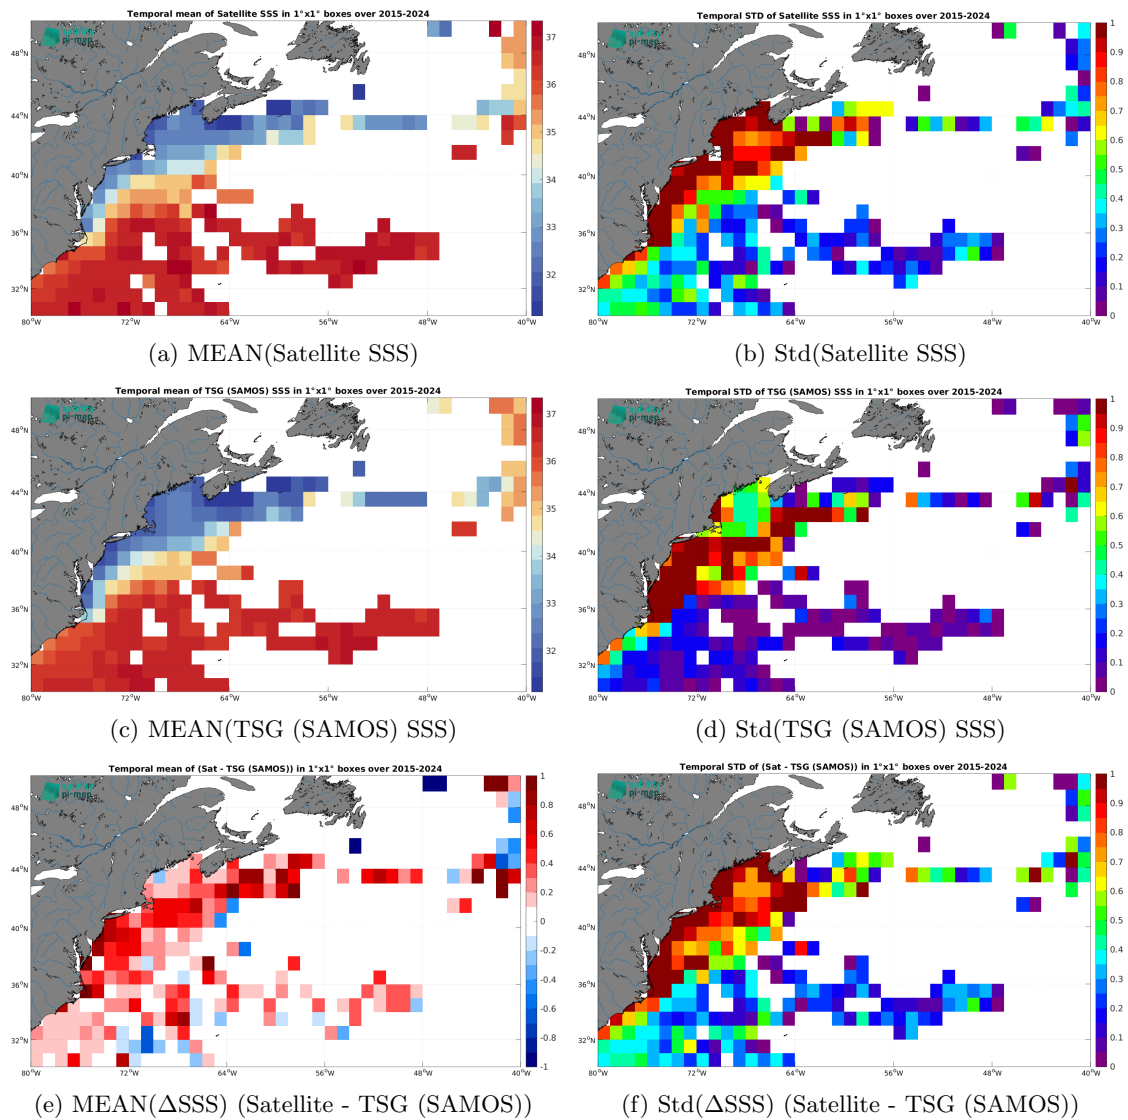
Temporal mean of Satellite SSS in 1°x1° boxes over 2015-2024

48°N
44°N
40°N
36°N
32°N
80°W 72°W 64°W 56°W 48°W 40°W

37
36
35
34
33
32

(a) MEAN(Satellite SSS)

Temporal STD of Satellite SSS in 1°x1° boxes over 2015-2024

48°N
44°N
40°N
36°N
32°N
80°W 72°W 64°W 56°W 48°W 40°W

1
0.9
0.8
0.7
0.6
0.5
0.4
0.3
0.2
0.1
0

(b) Std(Satellite SSS)

Temporal mean of TSG (SAMOS) SSS in 1°x1° boxes over 2015-2024

48°N
44°N
40°N
36°N
32°N
80°W 72°W 64°W 56°W 48°W 40°W

37
36
35
34
33
32

(c) MEAN(TSG (SAMOS) SSS)

Temporal STD of TSG (SAMOS) SSS in 1°x1° boxes over 2015-2024

48°N
44°N
40°N
36°N
32°N
80°W 72°W 64°W 56°W 48°W 40°W

1
0.9
0.8
0.7
0.6
0.5
0.4
0.3
0.2
0.1
0

(d) Std(TSG (SAMOS) SSS)

Temporal mean of (Sat - TSG (SAMOS)) in 1°x1° boxes over 2015-2024

48°N
44°N
40°N
36°N
32°N
80°W 72°W 64°W 56°W 48°W 40°W

1
0.8
0.6
0.4
0.2
0
-0.2
-0.4
-0.6
-0.8
-1

(e) MEAN($\Delta$SSS) (Satellite - TSG (SAMOS))

Temporal STD of (Sat - TSG (SAMOS)) in 1°x1° boxes over 2015-2024

48°N
44°N
40°N
36°N
32°N
80°W 72°W 64°W 56°W 48°W 40°W

1
0.9
0.8
0.7
0.6
0.5
0.4
0.3
0.2
0.1
0

(f) Std($\Delta$SSS) (Satellite - TSG (SAMOS))